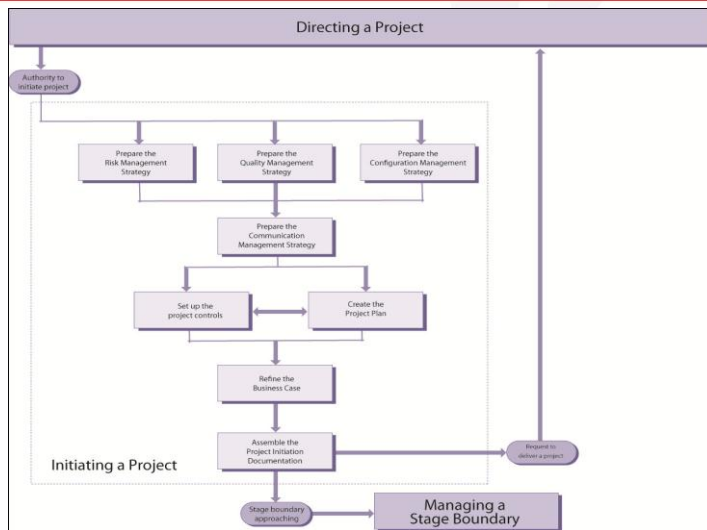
Directing a Project

Authority to initiate project

Prepare the Risk Management Strategy

Prepare the Quality Management Strategy

Prepare the Configuration Management Strategy

Prepare the Communication Management Strategy

Set up the project controls

Create the Project Plan

Refine the Business Case

Assemble the Project Initiation Documentation

Request to deliver a project

Initiating a Project

Stage boundary approaching

Managing a Stage Boundary